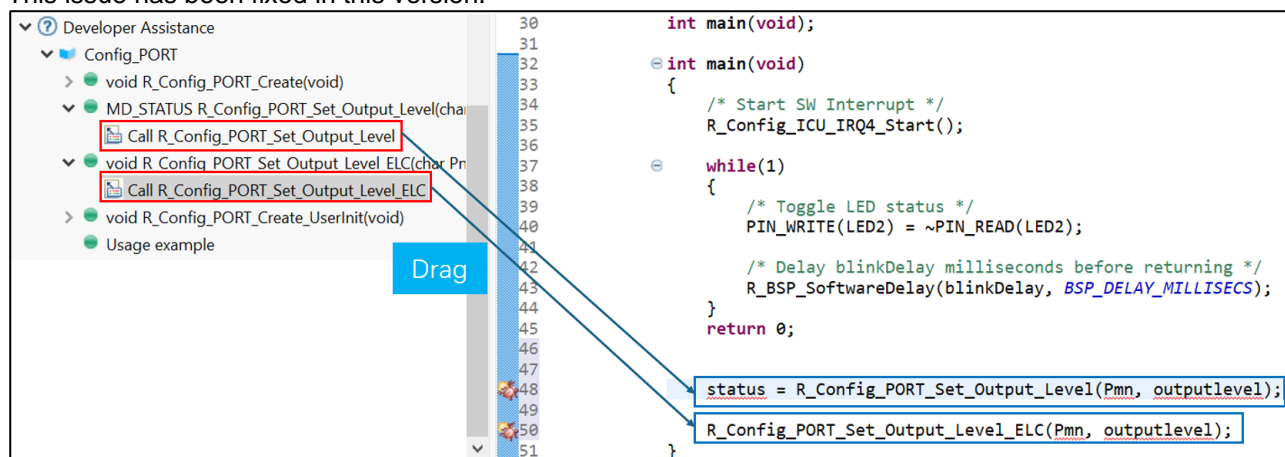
This issue has been fixed in this version.

Developer Assistance
Config_PORT
void R_Config_PORT_Create(void)
MD_STATUS R_Config_PORT_Set_Output_Level(char
Call R_Config_PORT_Set_Output_Level
void R_Config_PORT_Set_Output_Level_ELC(char Pn
Call R_Config_PORT_Set_Output_Level_ELC
void R_Config_PORT_Create_UserInit(void)
Usage example

Drag

30 int main(void);
31
32 int main(void)
33 {
34 /* Start SW Interrupt */
35 R_Config_ICU_IRQ4_Start();
36
37 while(1)
38 {
39 /* Toggle LED status */
40 PIN_WRITE(LED2) = ~PIN_READ(LED2);
41
42 /* Delay blinkDelay milliseconds before returning */
43 R_BSP_SoftwareDelay(blinkDelay, BSP_DELAY_MILLISECS);
44 }
45 return 0;
46
47
48 status = R_Config_PORT_Set_Output_Level(Pmn, outputlevel);
49
50 R_Config_PORT_Set_Output_Level_ELC(Pmn, outputlevel);
51 }